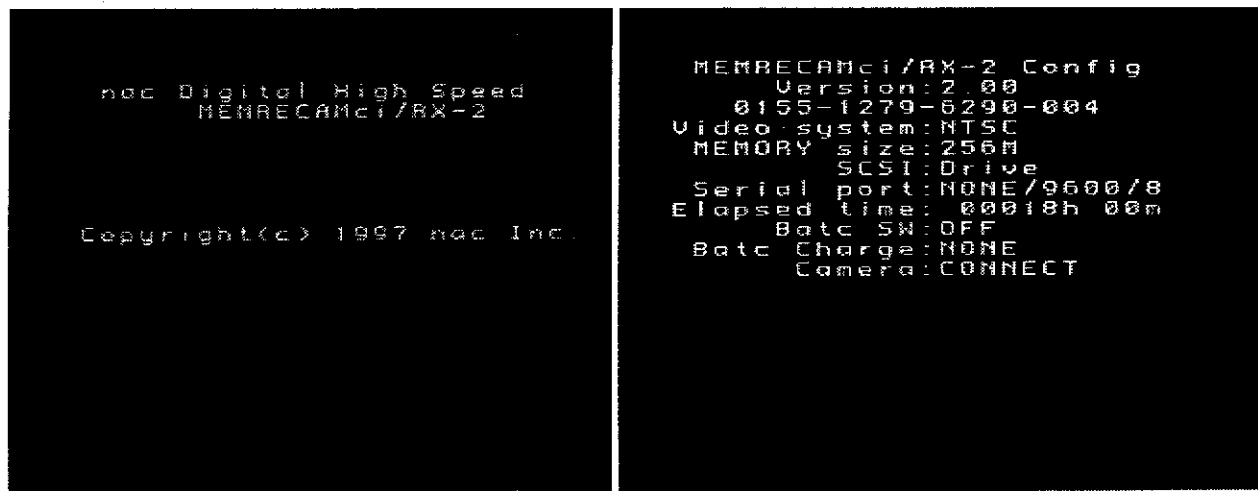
nac Digital High Speed
MEMRECAMci/RX-2

Copyright(c) 1997 nac Inc.

MEMRECAMci/RX-2 Config
Version:2.00
0155-1279-6290-004
Video system:NTSC
MEMORY size:256M
SCSI:Drive
Serial port:NONE/9600/8
Elapsed time: 00018h 00m
Batc SW:OFF
Batc Charge:NONE
Camera:CONNECT